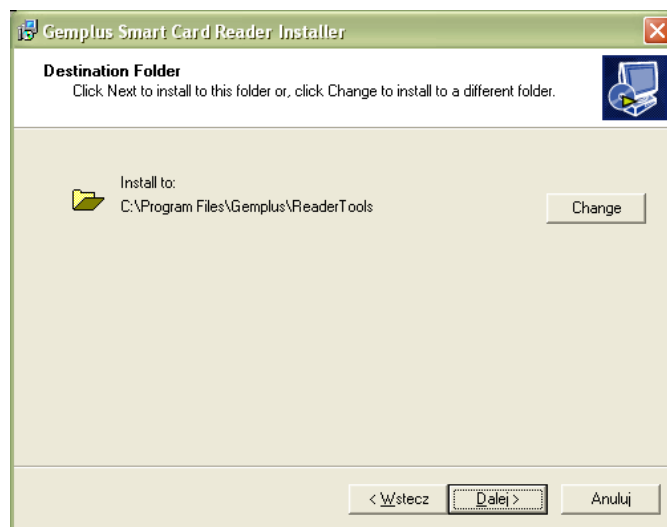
Gemplus Smart Card Reader Installer

Destination Folder
Click Next to install to this folder or, click Change to install to a different folder.

Install to:
C:\Program Files\Gemplus\ReaderTools

Change

< Wstecz
Dalej >
Anuluj